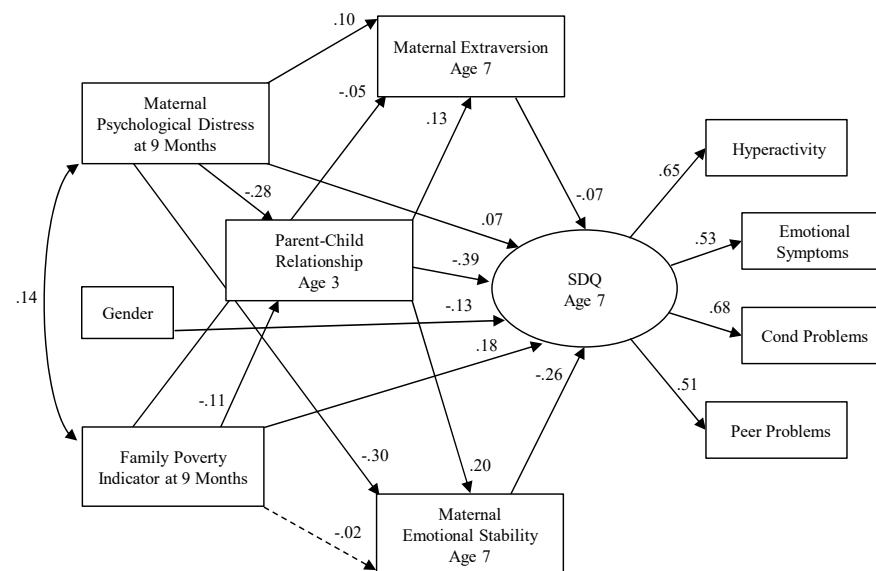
.10

Maternal Extraversion Age 7

Maternal Psychological Distress at 9 Months

-.05

.13

-.28

-.07

.65

Hyperactivity

.07

Parent-Child Relationship Age 3

-.39

.53

Emotional Symptoms

.14

SDQ Age 7

Gender

-.13

.68

Cond Problems

.18

-.11

-.26

.51

Peer Problems

Family Poverty Indicator at 9 Months

-.30

.20

-.02

Maternal Emotional Stability Age 7